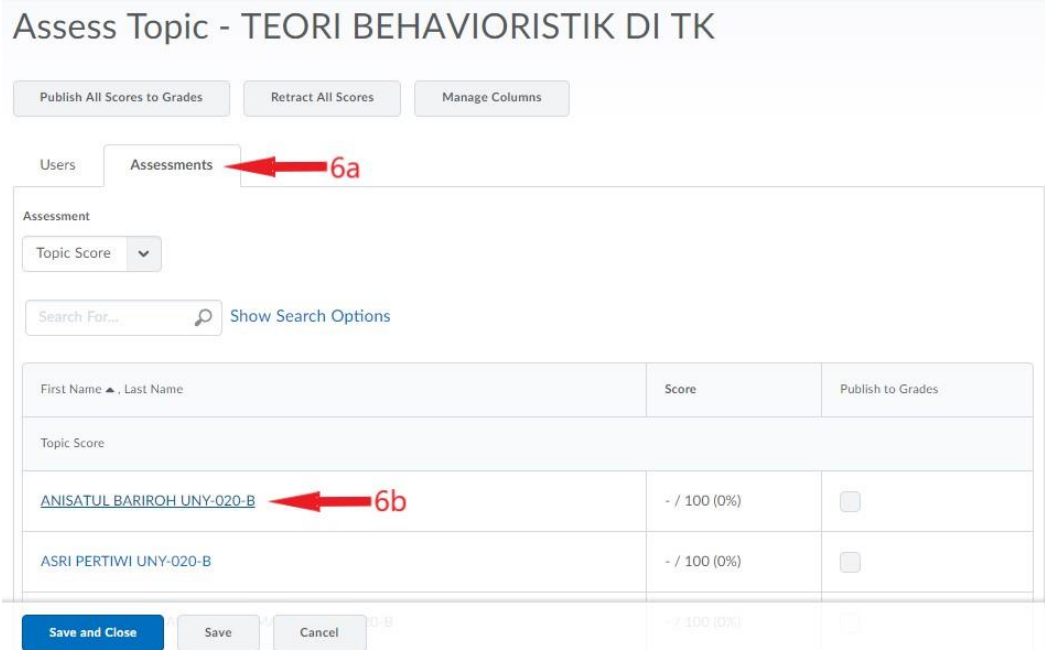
Assess Topic - TEORI BEHAVIORISTIK DI TK

Publish All Scores to Grades | Retract All Scores | Manage Columns

Users | Assessments

6a

Assessment

Topic Score

Search For...

Show Search Options

| First Name ▲, Last Name | Score | Publish to Grades |
|---|---|---|
| Topic Score | | |
| ANISATUL BARIROH UNY-020-B | - / 100 (0%) | |
| ASRI PERTIWI UNY-020-B | - / 100 (0%) | |
| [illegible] 20-B | - / 100 (0%) | |

6b

Save and Close | Save | Cancel